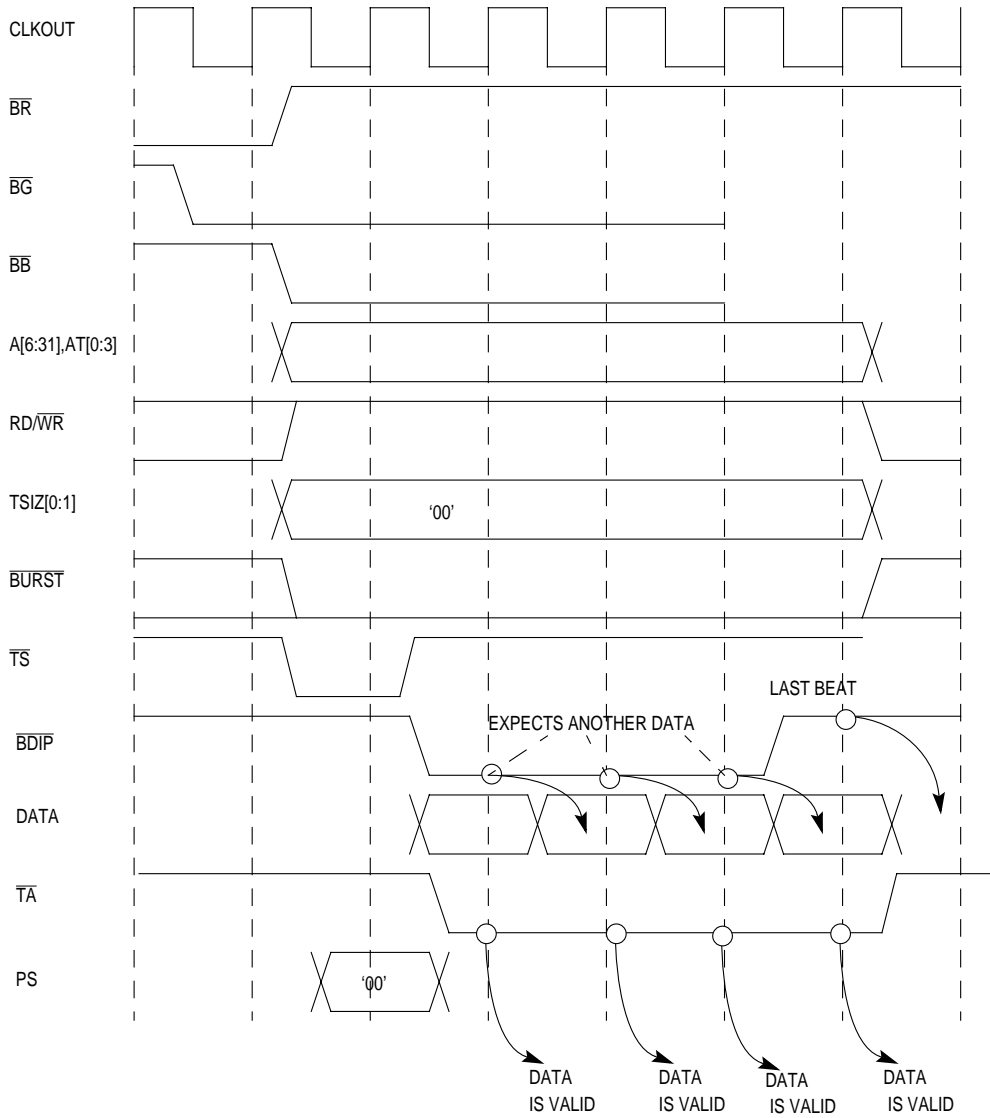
CLKOUT

$\overline{BR}$

$\overline{BG}$

$\overline{BB}$

A[6:31],AT[0:3]

RD/$\overline{WR}$

TSIZ[0:1]

'00'

$\overline{BURST}$

$\overline{TS}$

LAST BEAT

EXPECTS ANOTHER DATA

$\overline{BDIP}$

DATA

$\overline{TA}$

PS

'00'

DATA IS VALID

DATA IS VALID

DATA IS VALID

DATA IS VALID